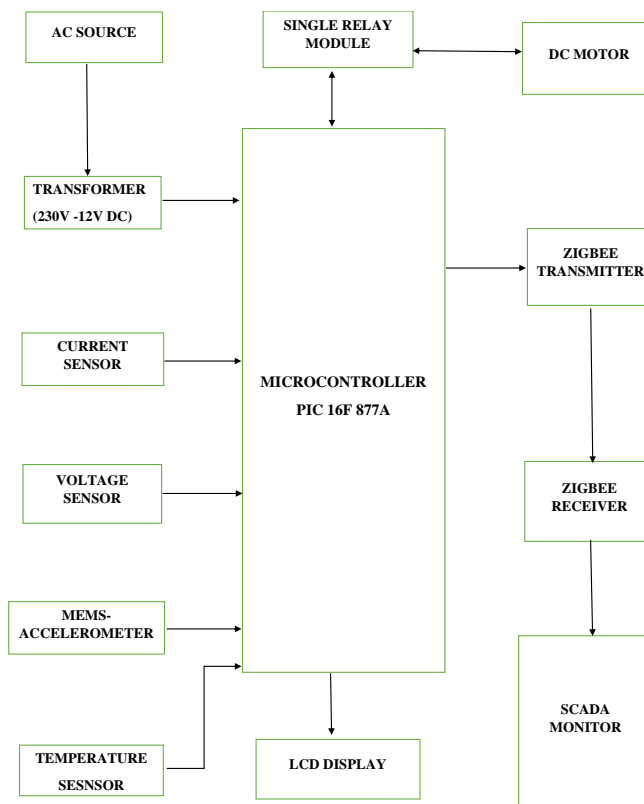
AC SOURCE

SINGLE RELAY MODULE

DC MOTOR

TRANSFORMER (230V -12V DC)

ZIGBEE TRANSMITTER

CURRENT SENSOR

MICROCONTROLLER PIC 16F 877A

VOLTAGE SENSOR

ZIGBEE RECEIVER

MEMS-ACCELEROMETER

SCADA MONITOR

TEMPERATURE SESNSOR

LCD DISPLAY